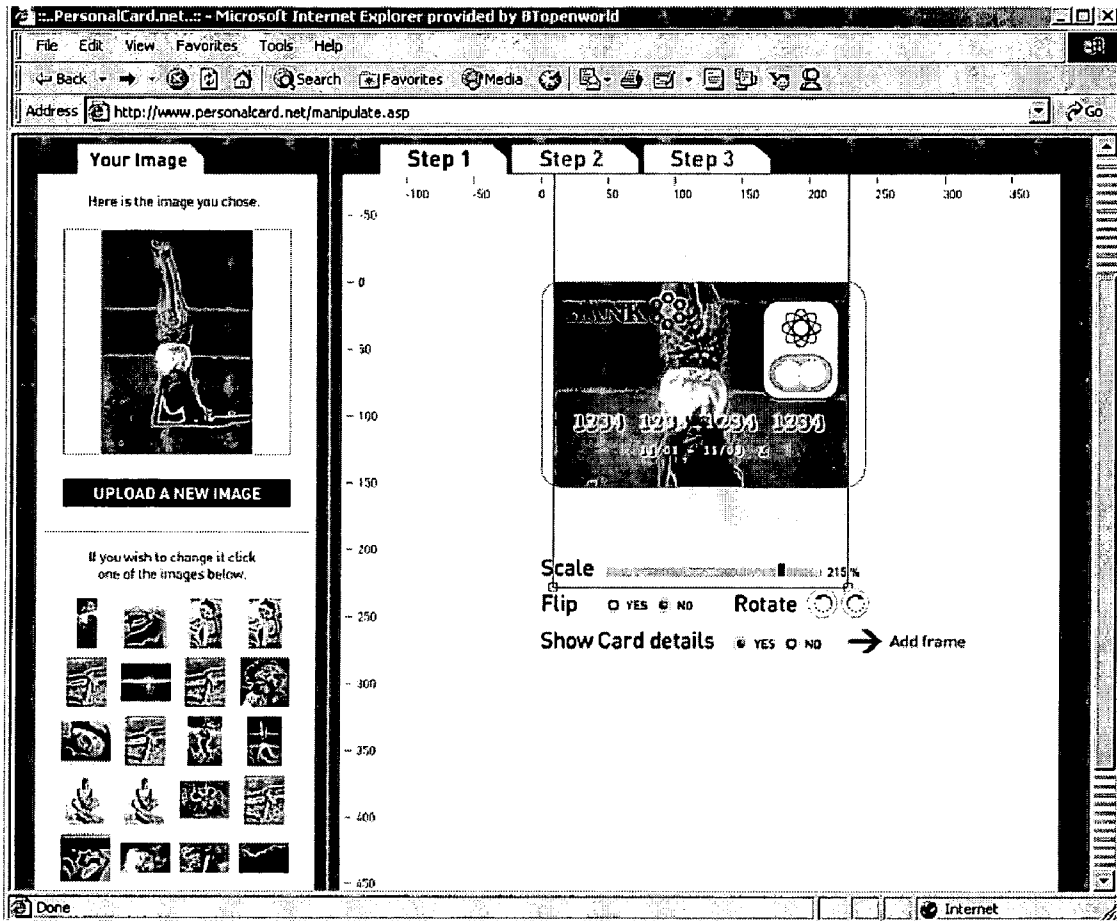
:..PersonalCard.net..:: - Microsoft Internet Explorer provided by BTopenworld

File Edit View Favorites Tools Help

Back Search Favorites Media

Address http://www.personalcard.net/manipulate.asp

Go

Your Image

Here is the image you chose.

UPLOAD A NEW IMAGE

If you wish to change it click one of the images below.

Step 1 Step 2 Step 3

-100 -50 0 50 100 150 200 250 300 350

-50 0 50 100 150 200 250 300 350 400 450

BANK

1234 1234 1234 1234

11/01 - 11/03

Scale 215%

Flip YES NO Rotate

Show Card details YES NO Add frame

Done

Internet